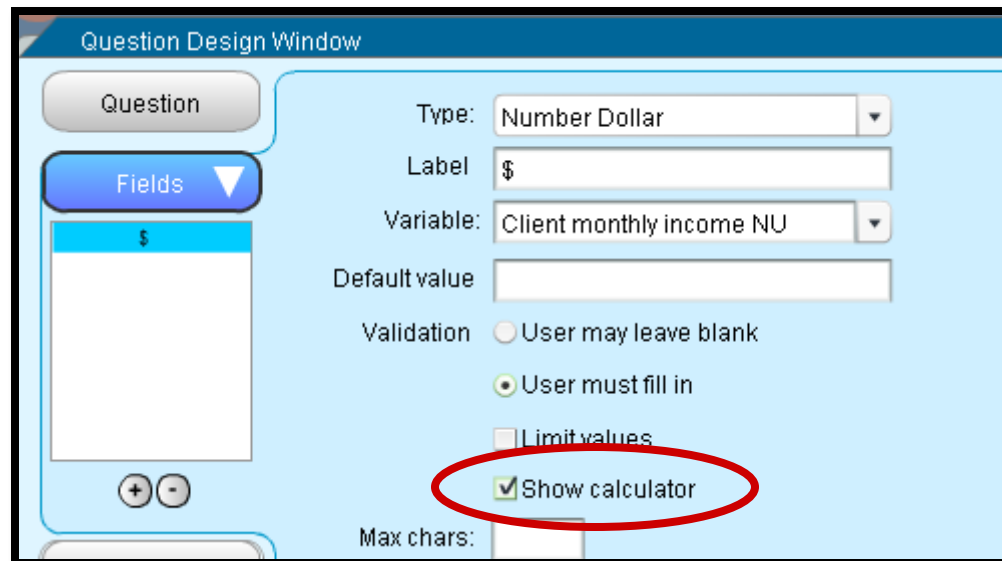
Question Design Window

Question

Fields

$

+ -

Type: Number Dollar

Label $

Variable: Client monthly income NU

Default value

Validation User may leave blank

User must fill in

Limit values

Show calculator

Max chars: